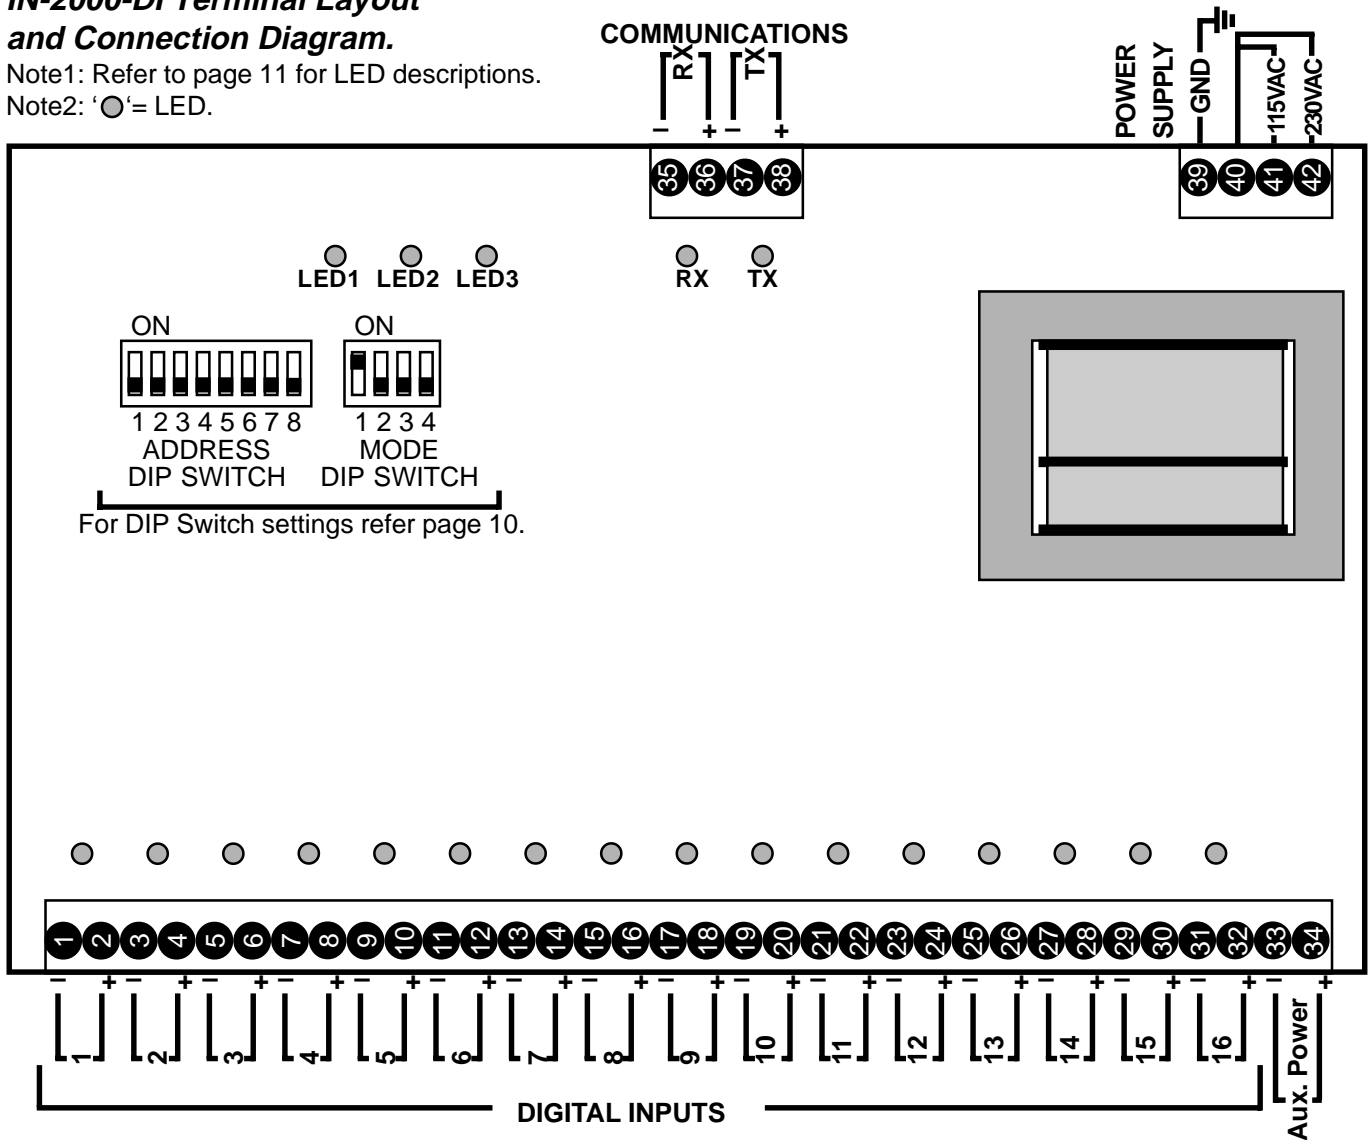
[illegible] Terminal Layout and Connection Diagram.

Note1: Refer to page 11 for LED descriptions.
Note2: '○'= LED.

COMMUNICATIONS

RX
TX
− + − +

POWER SUPPLY
GND
115VAC
230VAC

35 36 37 38

39 40 41 42

LED1 LED2 LED3

RX TX

ON
1 2 3 4 5 6 7 8
ADDRESS DIP SWITCH

ON
1 2 3 4
MODE DIP SWITCH

For DIP Switch settings refer page 10.

1 2 3 4 5 6 7 8 9 10 11 12 13 14 15 16 17 18 19 20 21 22 23 24 25 26 27 28 29 30 31 32 33 34

− + − + − + − + − + − + − + − + − + − + − + − + − + − + − + − + − +

1 2 3 4 5 6 7 8 9 10 11 12 13 14 15 16

Aux. Power

DIGITAL INPUTS